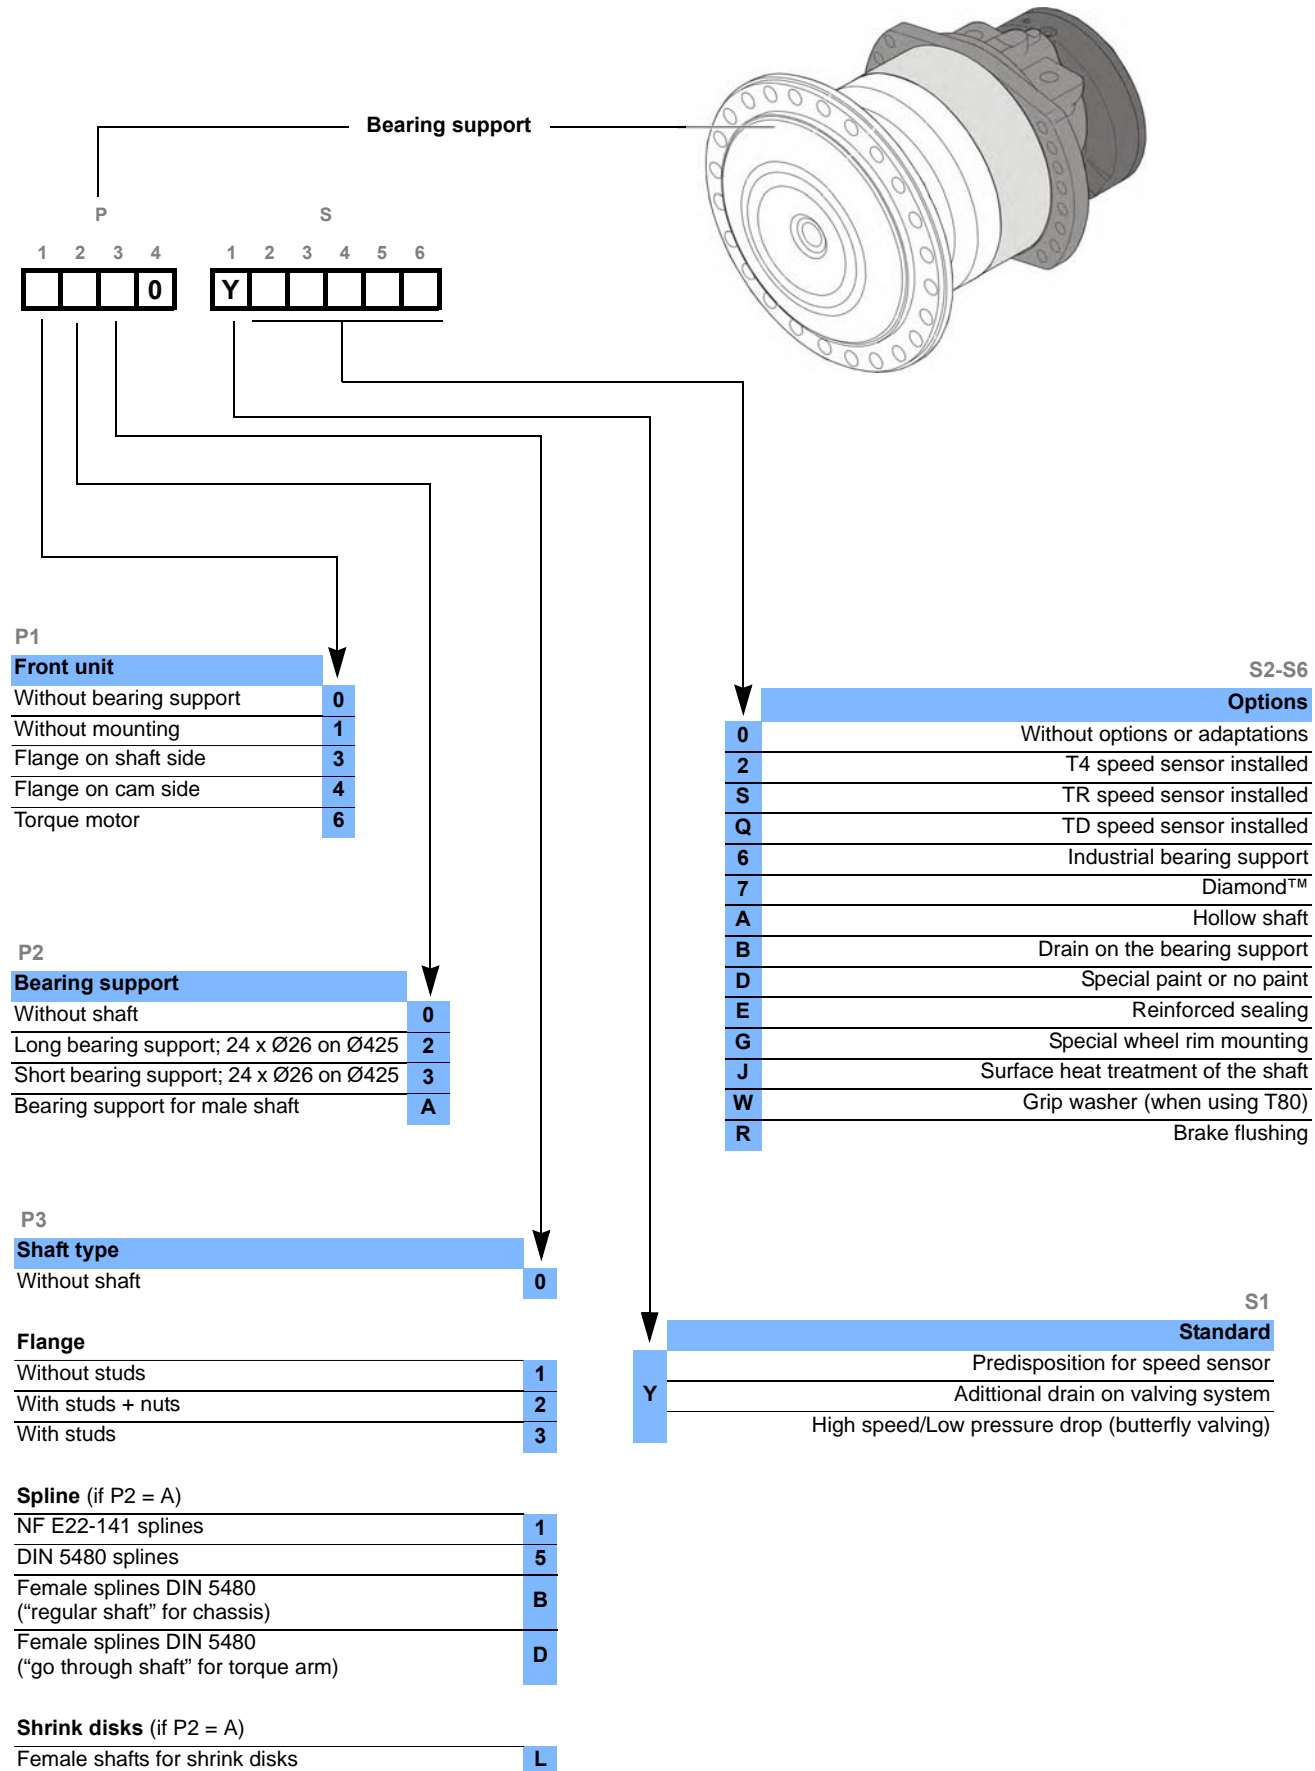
Bearing support

P S

1 2 3 4 1 2 3 4 5 6

0 Y

P1

| Front unit | |
|---|---|
| Without bearing support | 0 |
| Without mounting | 1 |
| Flange on shaft side | 3 |
| Flange on cam side | 4 |
| Torque motor | 6 |

P2

| Bearing support | |
|---|---|
| Without shaft | 0 |
| Long bearing support; 24 x Ø26 on Ø425 | 2 |
| Short bearing support; 24 x Ø26 on Ø425 | 3 |
| Bearing support for male shaft | A |

P3

| Shaft type | |
|---|---|
| Without shaft | 0 |

Flange

| Without studs | 1 |
|---|---|
| With studs + nuts | 2 |
| With studs | 3 |

Spline (if P2 = A)

| NF E22-141 splines | 1 |
|---|---|
| DIN 5480 splines | 5 |
| Female splines DIN 5480 (“regular shaft” for chassis) | B |
| Female splines DIN 5480 (“go through shaft” for torque arm) | D |

Shrink disks (if P2 = A)

| Female shafts for shrink disks | L |
|---|---|

S2-S6

| | Options |
|---|---|
| 0 | Without options or adaptations |
| 2 | T4 speed sensor installed |
| S | TR speed sensor installed |
| Q | TD speed sensor installed |
| 6 | Industrial bearing support |
| 7 | Diamond™ |
| A | Hollow shaft |
| B | Drain on the bearing support |
| D | Special paint or no paint |
| E | Reinforced sealing |
| G | Special wheel rim mounting |
| J | Surface heat treatment of the shaft |
| W | Grip washer (when using T80) |
| R | Brake flushing |

S1

| | Standard |
|---|---|
| Y | Predisposition for speed sensor<br>Aditional drain on valving system<br>High speed/Low pressure drop (butterfly valving) |